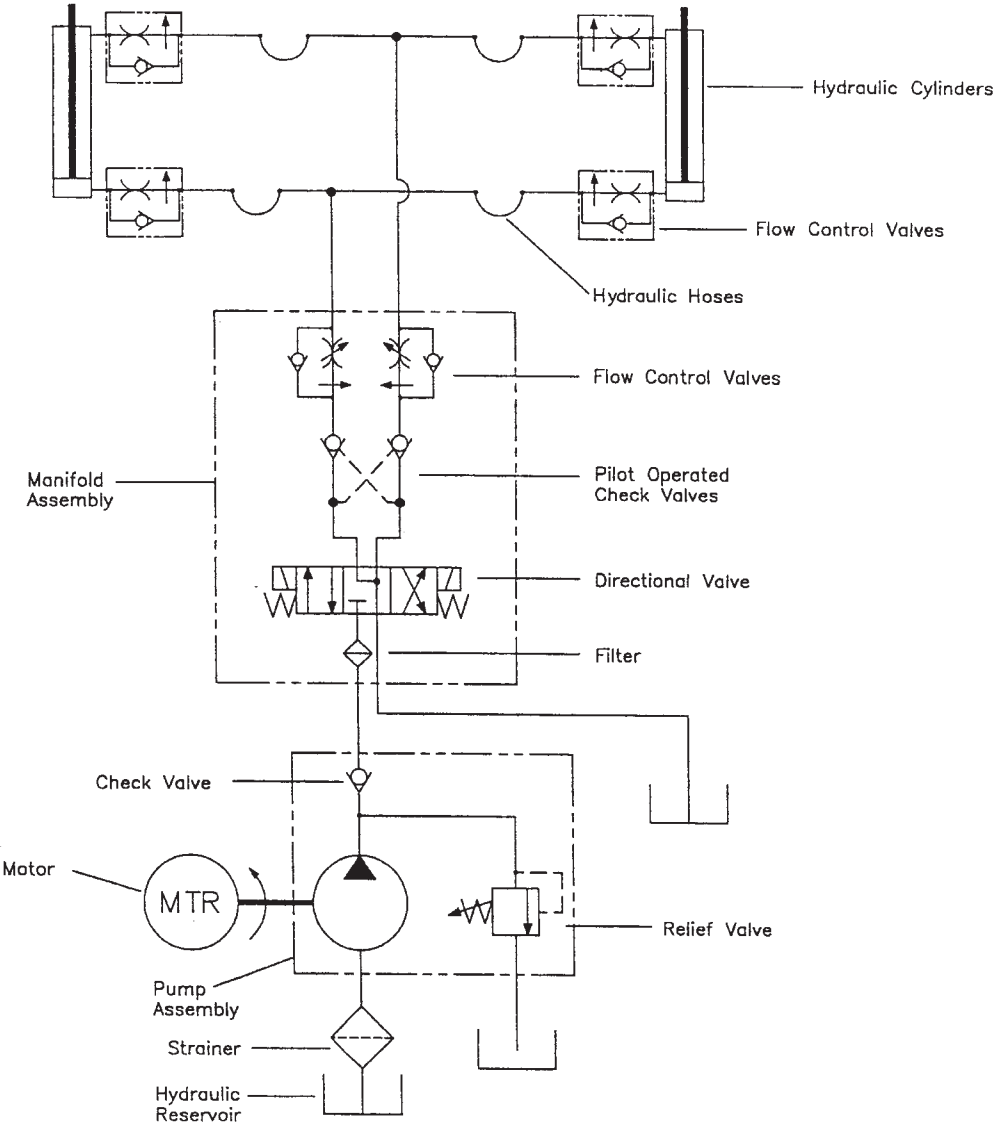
Hydraulic Cylinders

Flow Control Valves

Hydraulic Hoses

Flow Control Valves

Manifold Assembly

Pilot Operated Check Valves

Directional Valve

Filter

Check Valve

Motor

MTR

Relief Valve

Pump Assembly

Strainer

Hydraulic Reservoir